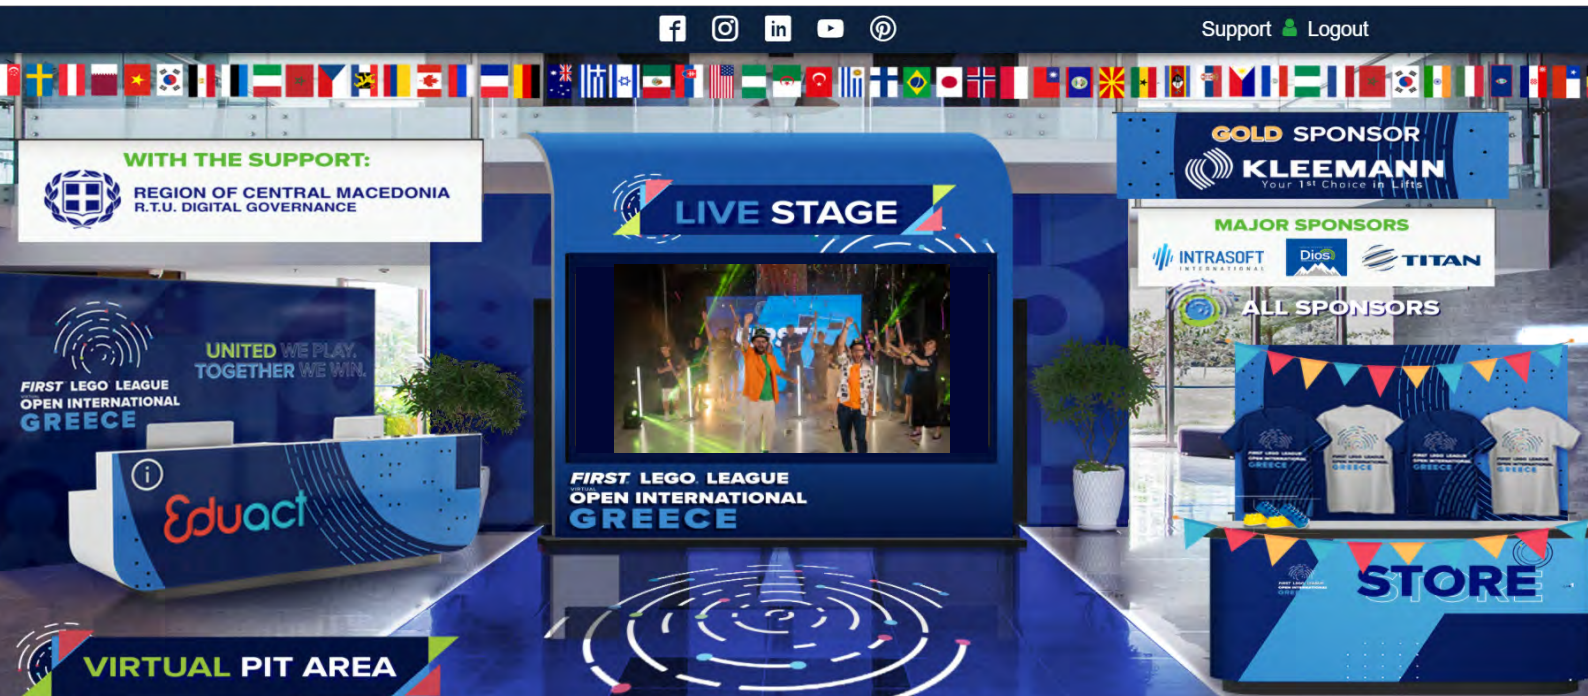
Support Logout

WITH THE SUPPORT:
REGION OF CENTRAL MACEDONIA
R.T.U. DIGITAL GOVERNANCE

LIVE STAGE

GOLD SPONSOR
KLEEMANN
Your 1st Choice in Lifts

MAJOR SPONSORS
INTRASOFT
INTERNATIONAL
Dios
TITAN

ALL SPONSORS

FIRST LEGO LEAGUE
OPEN INTERNATIONAL
GREECE

UNITED WE PLAY.
TOGETHER WE WIN.

Eduact

FIRST LEGO LEAGUE
VIRTUAL
OPEN INTERNATIONAL
GREECE

STORE

VIRTUAL PIT AREA